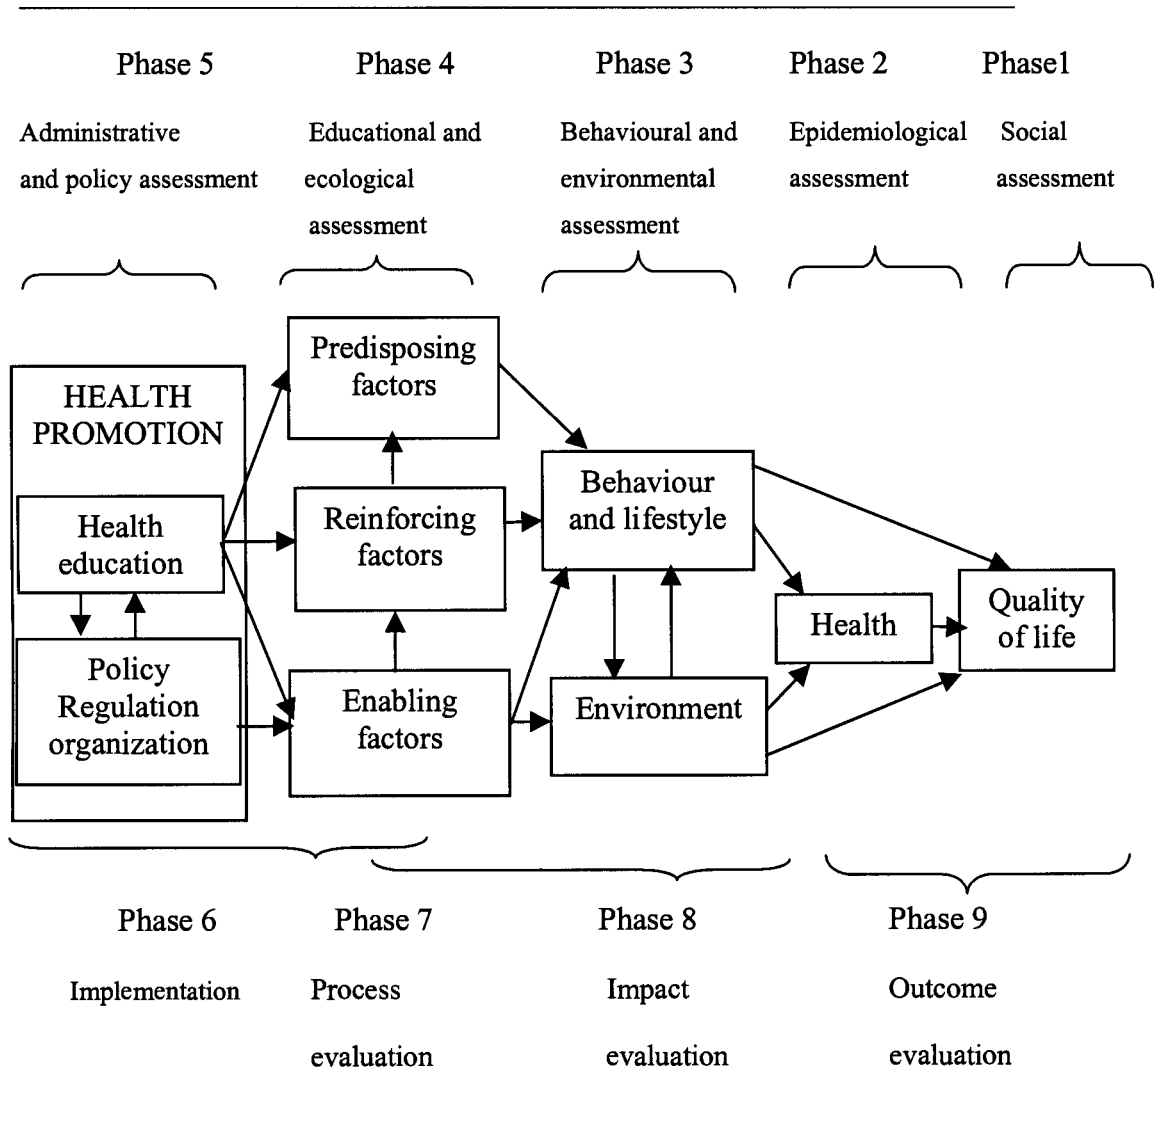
Phase 5

Administrative and policy assessment

Phase 4

Educational and ecological assessment

Phase 3

Behavioural and environmental assessment

Phase 2

Epidemiological assessment

Phase1

Social assessment

HEALTH PROMOTION

Health education

Policy Regulation organization

Predisposing factors

Reinforcing factors

Enabling factors

Behaviour and lifestyle

Environment

Health

Quality of life

Phase 6

Implementation

Phase 7

Process evaluation

Phase 8

Impact evaluation

Phase 9

Outcome evaluation